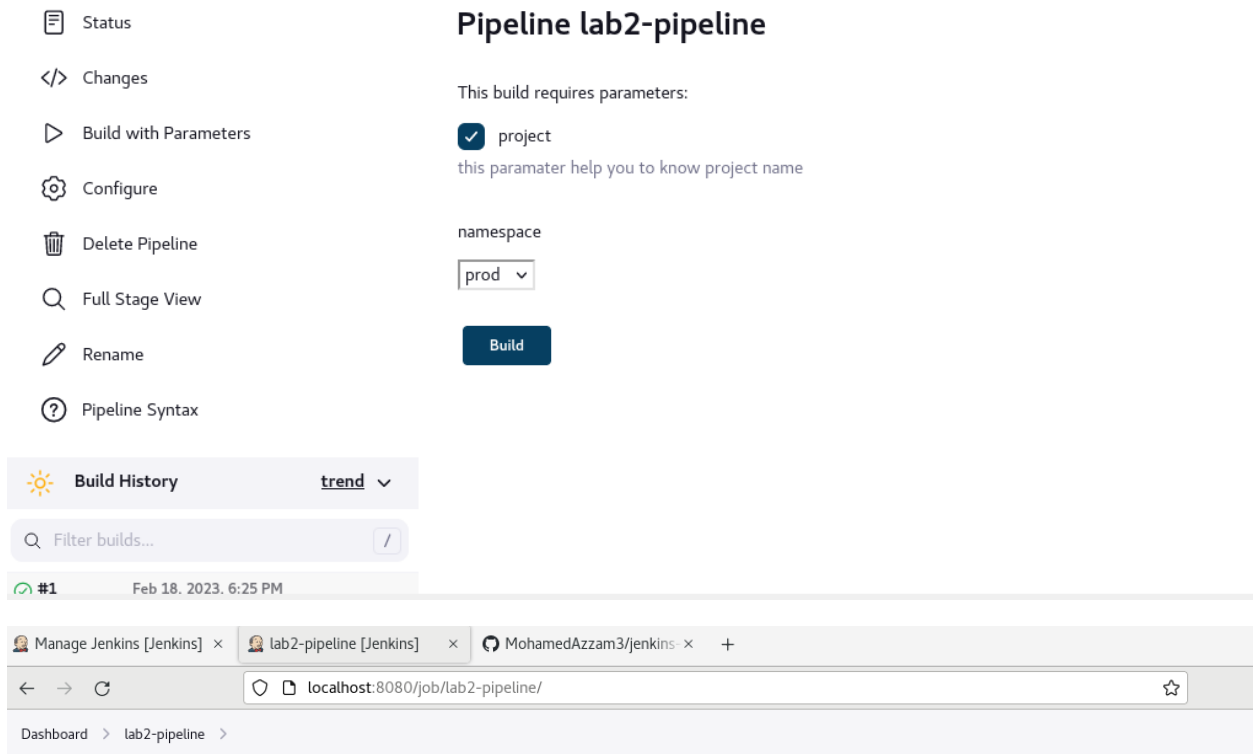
Status

Changes

Build with Parameters

Configure

Delete Pipeline

Full Stage View

Rename

Pipeline Syntax

Build History

trend

Filter builds...

/

#1

Feb 18, 2023, 6:25 PM

Pipeline lab2-pipeline

This build requires parameters:

project

this paramater help you to know project name

namespace

prod

Build

Manage Jenkins [Jenkins] ×

lab2-pipeline [Jenkins] ×

MohamedAzzam3/jenkins ×

+

localhost:8080/job/lab2-pipeline/

Dashboard > lab2-pipeline >